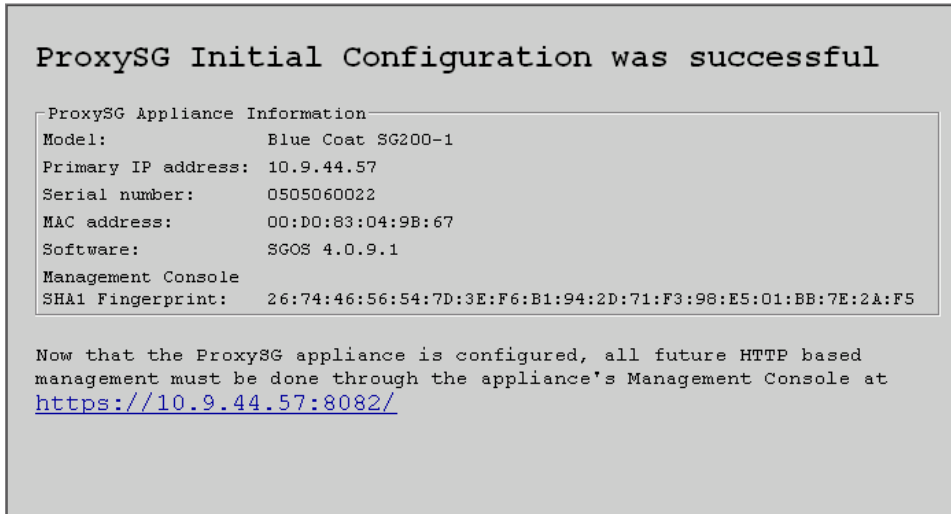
ProxySG Initial Configuration was successful

ProxySG Appliance Information

| | |
|---|---|
| Model: | Blue Coat SG200-1 |
| Primary IP address: | 10.9.44.57 |
| Serial number: | 0505060022 |
| MAC address: | 00:D0:83:04:9B:67 |
| Software: | SGOS 4.0.9.1 |
| Management Console SHA1 Fingerprint: | 26:74:46:56:54:7D:3E:F6:B1:94:2D:71:F3:98:E5:01:BB:7E:2A:F5 |

Now that the ProxySG appliance is configured, all future HTTP based management must be done through the appliance's Management Console at https://10.9.44.57:8082/